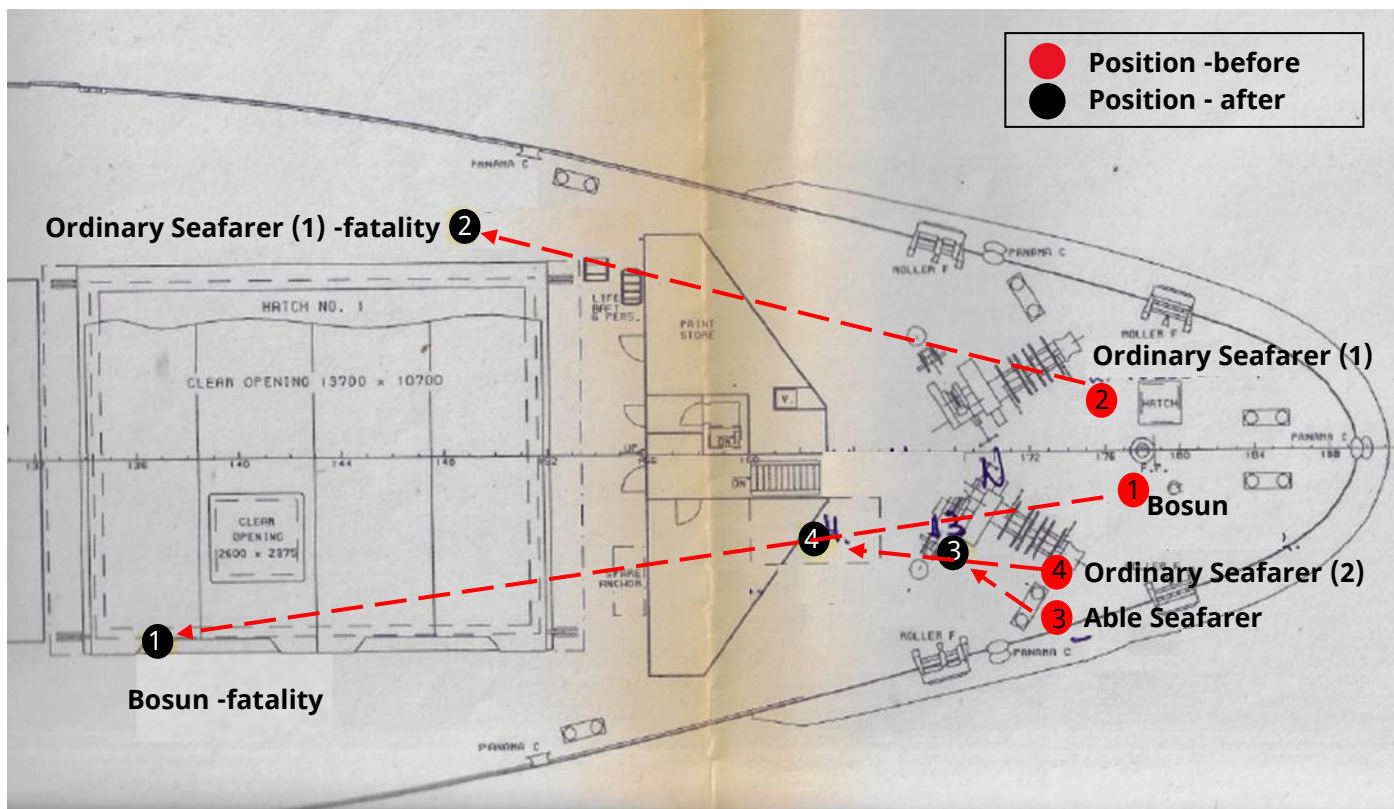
Position -before
Position - after

PANAMA C

Ordinary Seafarer (1) -fatality 2

ROLLER F
PANAMA C

ROLLER F

HATCH NO. 1

LIFE RAFT 6 PERS.

PAINT STORE

CLEAR OPENING 13700 x 10700

Ordinary Seafarer (1)

2

HATCH

V.

UP

ON

PANAMA C

F.P.

132 136 140 144 148 152 156 160 172 176 180 184 188

1 Bosun

CLEAR OPENING 2600 x 2375

4

3

SPARE ANCHOR

4 Ordinary Seafarer (2)

3 Able Seafarer

1

ROLLER F
PANAMA C

Bosun -fatality

PANAMA C